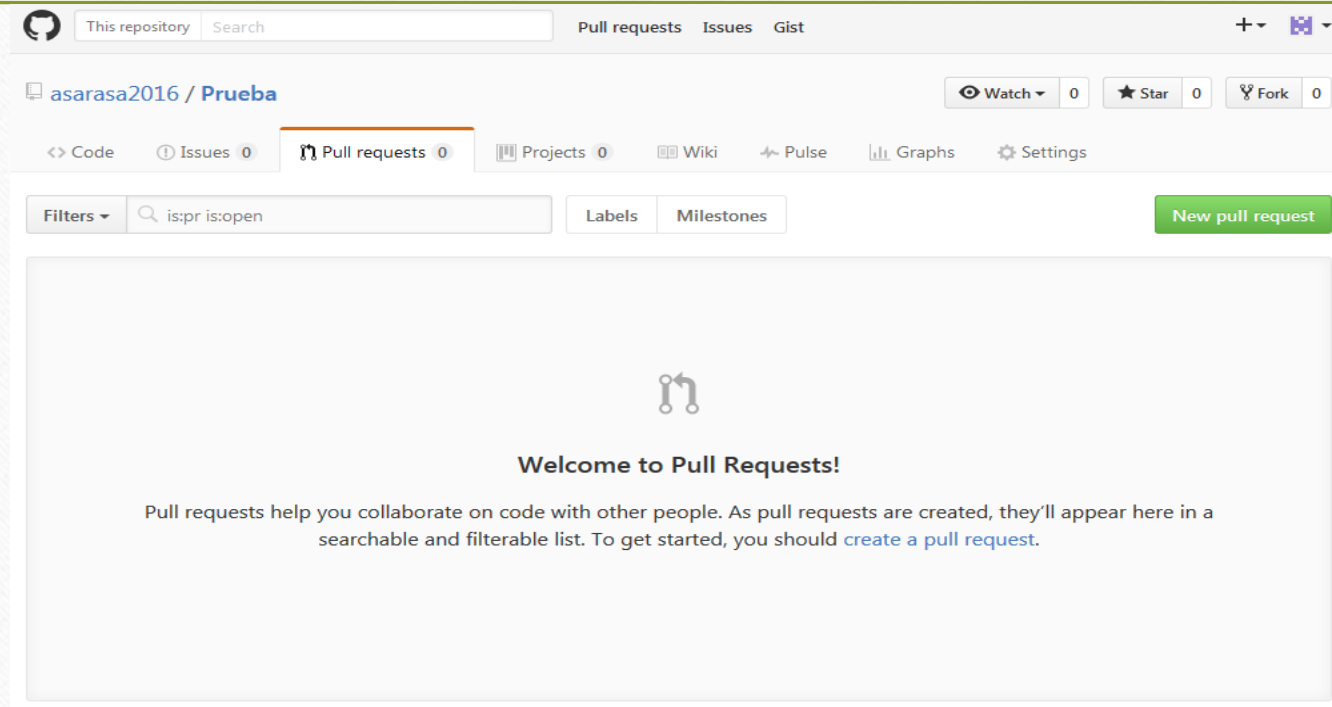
This repository Search Pull requests Issues Gist

asarasa2016 / Prueba

Watch 0 Star 0 Fork 0

<> Code Issues 0 Pull requests 0 Projects 0 Wiki Pulse Graphs Settings

Filters is:pr is:open Labels Milestones New pull request

Welcome to Pull Requests!

Pull requests help you collaborate on code with other people. As pull requests are created, they'll appear here in a searchable and filterable list. To get started, you should create a pull request.